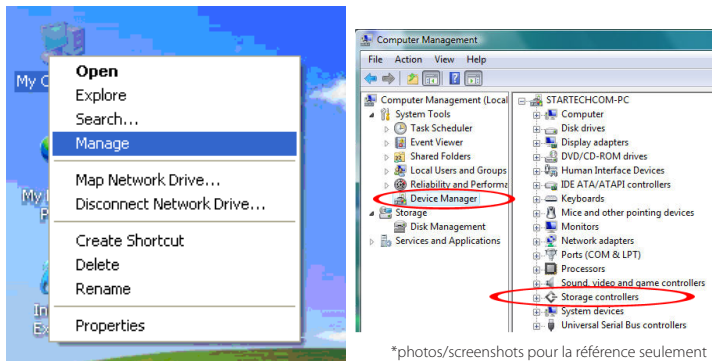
My C
My
P
In
Ex

Open
Explore
Search...
Manage
Map Network Drive...
Disconnect Network Drive...
Create Shortcut
Delete
Rename
Properties

Computer Management
File Action View Help
Computer Management (Local
System Tools
Task Scheduler
Event Viewer
Shared Folders
Local Users and Groups
Reliability and Performa
Device Manager
Storage
Disk Management
Services and Applications

STARTECHCOM-PC
Computer
Disk drives
Display adapters
DVD/CD-ROM drives
Human Interface Devices
IDE ATA/ATAPI controllers
Keyboards
Mice and other pointing devices
Monitors
Network adapters
Ports (COM & LPT)
Processors
Sound, video and game controllers
Storage controllers
System devices
Universal Serial Bus controllers

*photos/screenshots pour la référence seulement